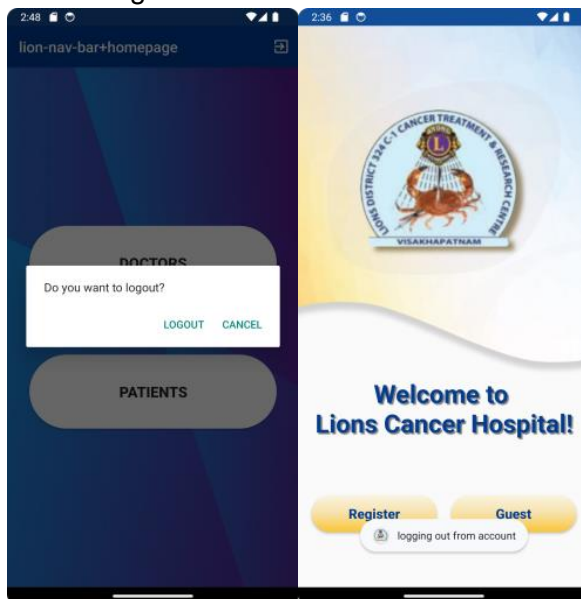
2:48

lion-nav-bar+homepage

DOCTORS

Do you want to logout?

LOGOUT CANCEL

PATIENTS

2:36

LIONS DISTRICT 324 C-1 CANCER TREATMENT & RESEARCH CENTRE

VISAKHAPATNAM

Welcome to
Lions Cancer Hospital!

Register

Guest

logging out from account